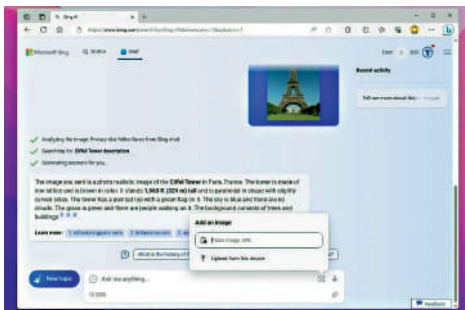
Bing AI

Microsoft Bing

Search

Chat

Recent activity

Tell me more about Eiffel

Analyzing the image: Privacy blur hides faces from Bing chat

Searching for: Eiffel Tower description

Generating answers for you...

The image you sent is a photo realistic image of the Eiffel Tower in Paris, France. The tower is made of iron lattice and is brown in color. It stands 1,063 ft (324 m) tall and is pyramidal in shape with slightly curved sides. The tower has a pointed top with a green flag on it. The sky is blue and there are no clouds. The grass is green and there are people walking on it. The background consists of trees and buildings

Learn more:

Add an image

Paste image URL

Upload from this device

New topic

Ask me anything...

0/2000

Feedback